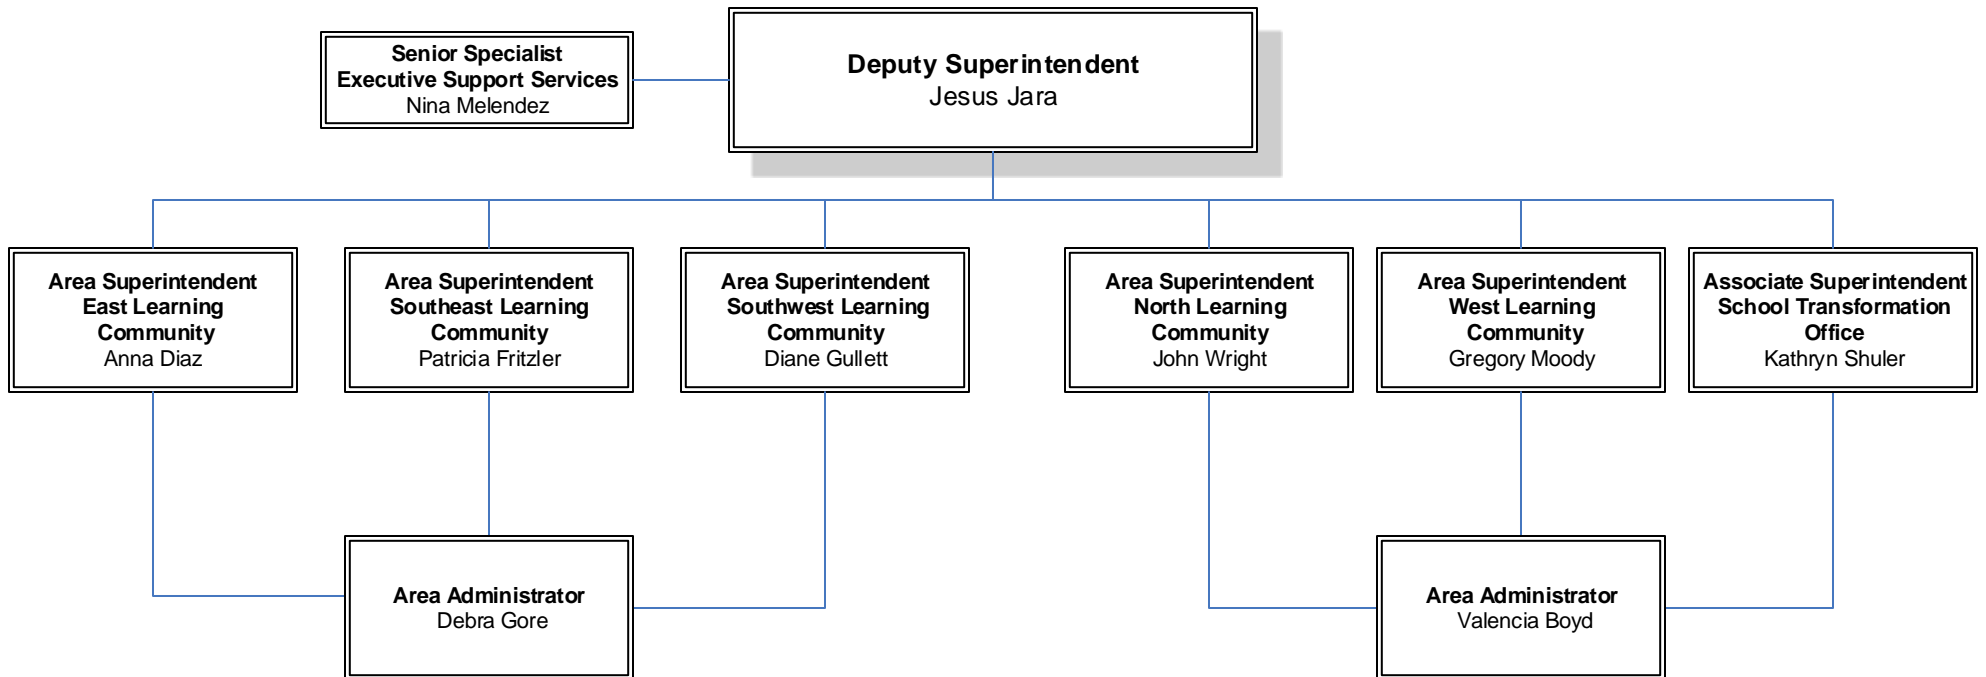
Senior Specialist
Executive Support Services
Nina Melendez

Deputy Superintendent
Jesus Jara

Area Superintendent
East Learning Community
Anna Diaz

Area Superintendent
Southeast Learning Community
Patricia Fritzler

Area Superintendent
Southwest Learning Community
Diane Gullett

Area Superintendent
North Learning Community
John Wright

Area Superintendent
West Learning Community
Gregory Moody

Associate Superintendent
School Transformation Office
Kathryn Shuler

Area Administrator
Debra Gore

Area Administrator
Valencia Boyd